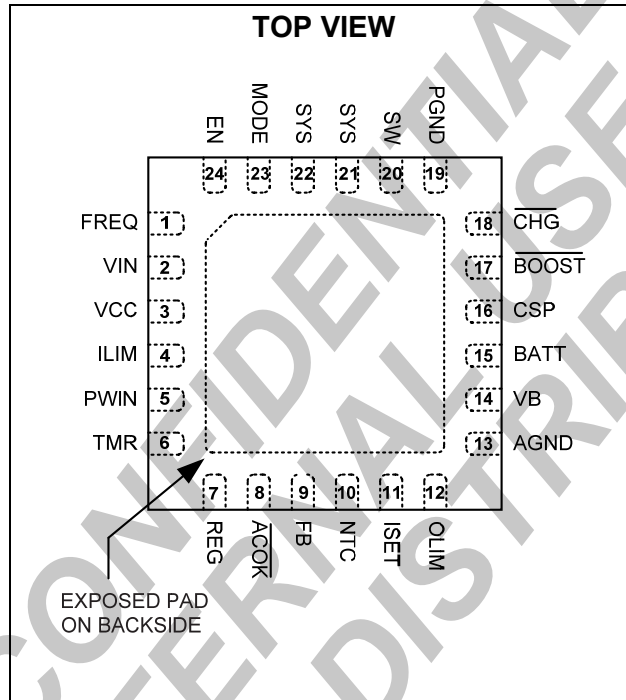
TOP VIEW

EN
MODE
SYS
SYS
SW
PGND

24
23
22
21
20
19

FREQ 1
VIN 2
VCC 3
ILIM 4
PWIN 5
TMR 6

18 $\overline{CHG}$
17 $\overline{BOOST}$
16 CSP
15 BATT
14 VB
13 AGND

7
8
9
10
11
12

REG
$\overline{ACOK}$
FB
NTC
ISET
OLIM

EXPOSED PAD ON BACKSIDE

CONFIDENTIAL
FOR MPS INTERNAL USE
DISTRIBUTION